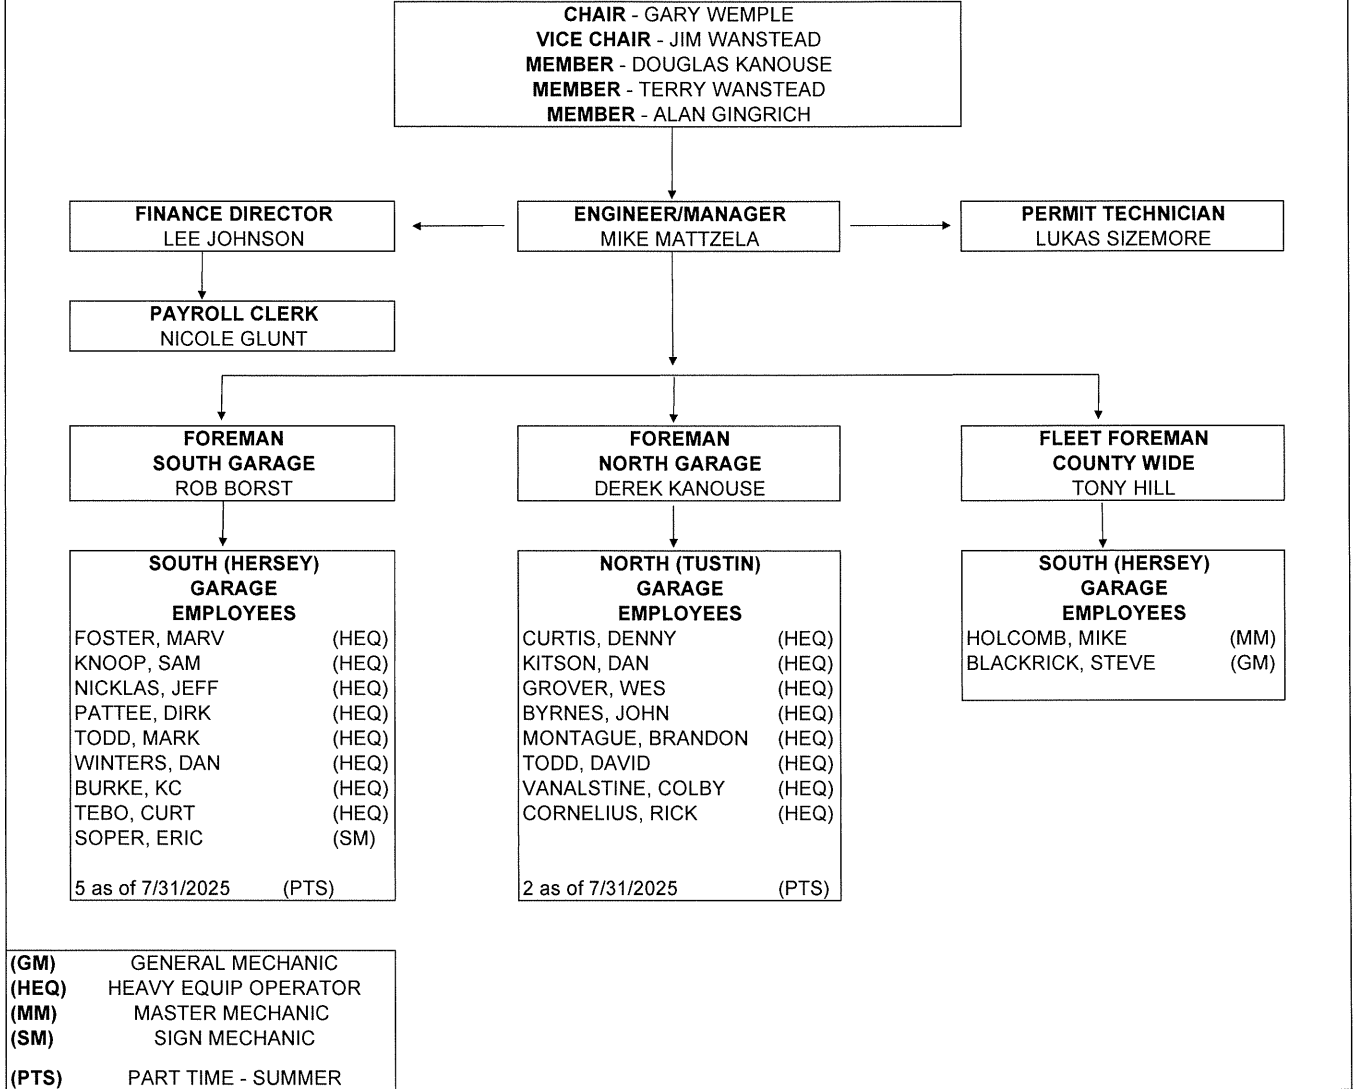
**CHAIR** - GARY WEMPLE
**VICE CHAIR** - JIM WANSTEAD
**MEMBER** - DOUGLAS KANOUSE
**MEMBER** - TERRY WANSTEAD
**MEMBER** - ALAN GINGRICH

**FINANCE DIRECTOR**
LEE JOHNSON

**ENGINEER/MANAGER**
MIKE MATTZELA

**PERMIT TECHNICIAN**
LUKAS SIZEMORE

**PAYROLL CLERK**
NICOLE GLUNT

**FOREMAN**
**SOUTH GARAGE**
ROB BORST

**FOREMAN**
**NORTH GARAGE**
DEREK KANOUSE

**FLEET FOREMAN**
**COUNTY WIDE**
TONY HILL

**SOUTH (HERSEY)**
**GARAGE**
**EMPLOYEES**
FOSTER, MARV (HEQ)
KNOOP, SAM (HEQ)
NICKLAS, JEFF (HEQ)
PATTEE, DIRK (HEQ)
TODD, MARK (HEQ)
WINTERS, DAN (HEQ)
BURKE, KC (HEQ)
TEBO, CURT (HEQ)
SOPER, ERIC (SM)

5 as of 7/31/2025 (PTS)

**NORTH (TUSTIN)**
**GARAGE**
**EMPLOYEES**
CURTIS, DENNY (HEQ)
KITSON, DAN (HEQ)
GROVER, WES (HEQ)
BYRNES, JOHN (HEQ)
MONTAGUE, BRANDON (HEQ)
TODD, DAVID (HEQ)
VANALSTINE, COLBY (HEQ)
CORNELIUS, RICK (HEQ)

2 as of 7/31/2025 (PTS)

**SOUTH (HERSEY)**
**GARAGE**
**EMPLOYEES**
HOLCOMB, MIKE (MM)
BLACKRICK, STEVE (GM)

**(GM)** GENERAL MECHANIC
**(HEQ)** HEAVY EQUIP OPERATOR
**(MM)** MASTER MECHANIC
**(SM)** SIGN MECHANIC

**(PTS)** PART TIME - SUMMER